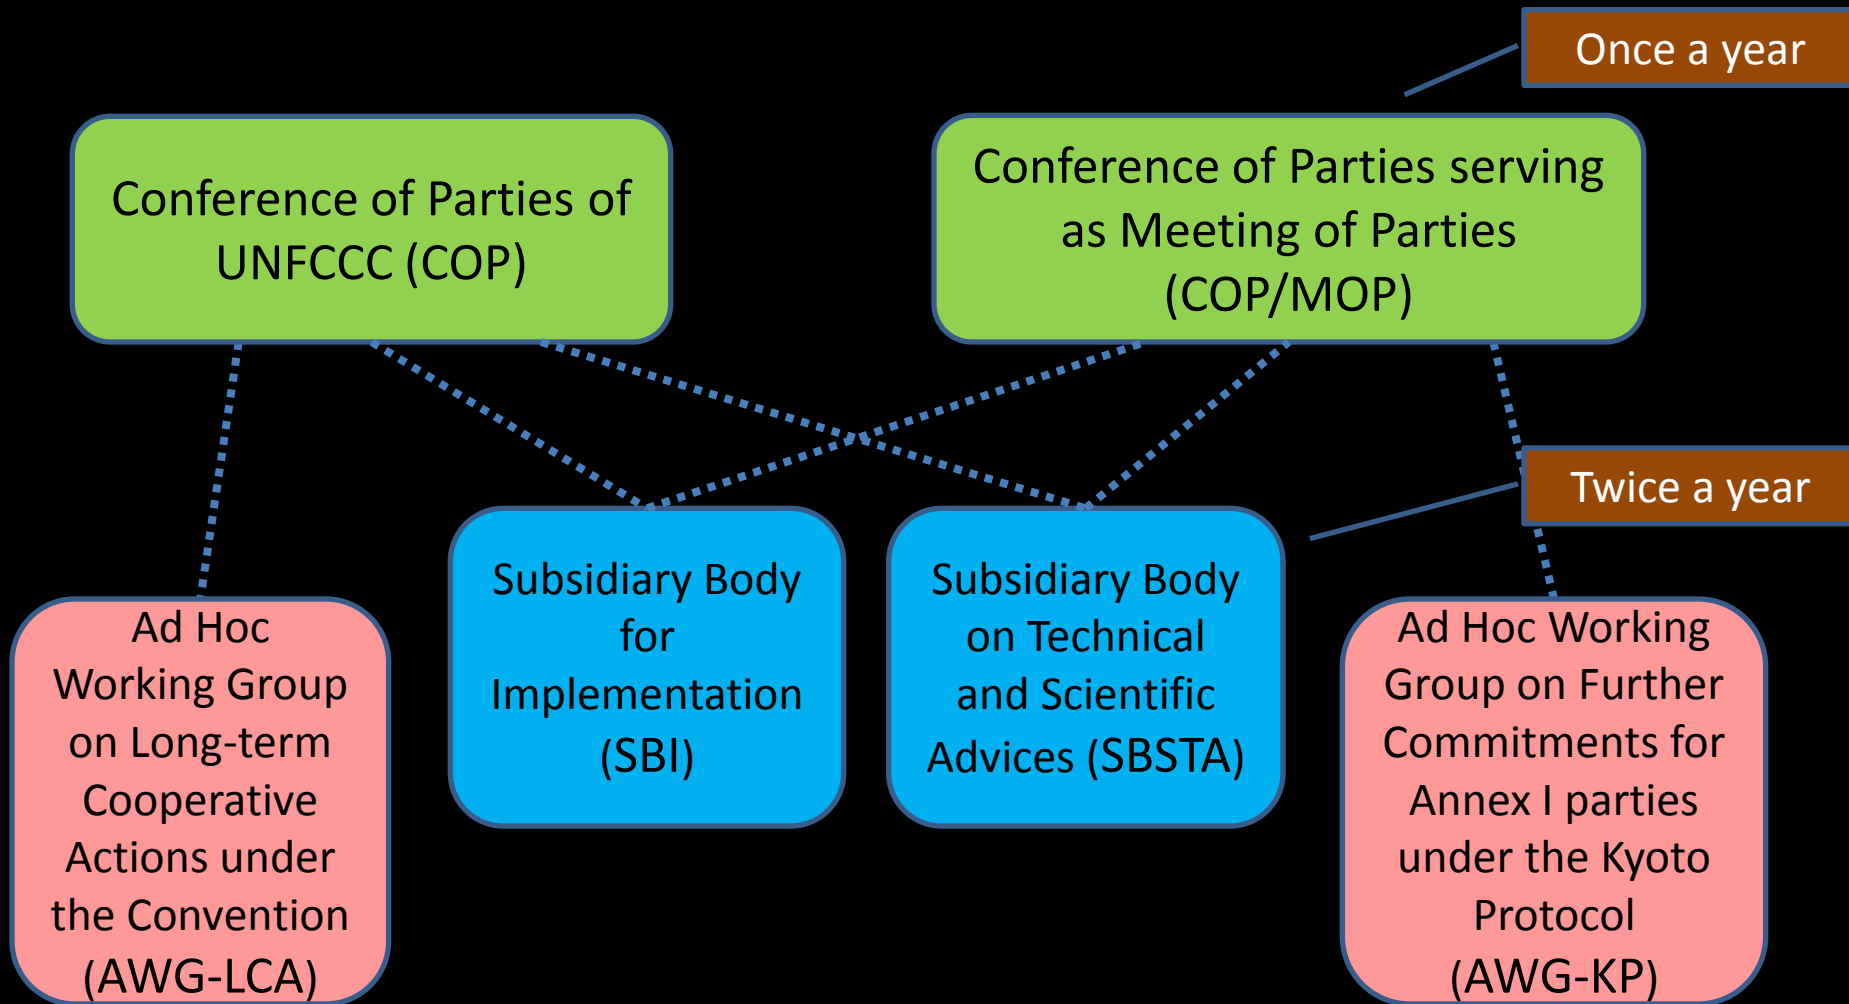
Once a year

Conference of Parties of UNFCCC (COP)

Conference of Parties serving as Meeting of Parties (COP/MOP)

Twice a year

Ad Hoc Working Group on Long-term Cooperative Actions under the Convention (AWG-LCA)

Subsidiary Body for Implementation (SBI)

Subsidiary Body on Technical and Scientific Advices (SBSTA)

Ad Hoc Working Group on Further Commitments for Annex I parties under the Kyoto Protocol (AWG-KP)